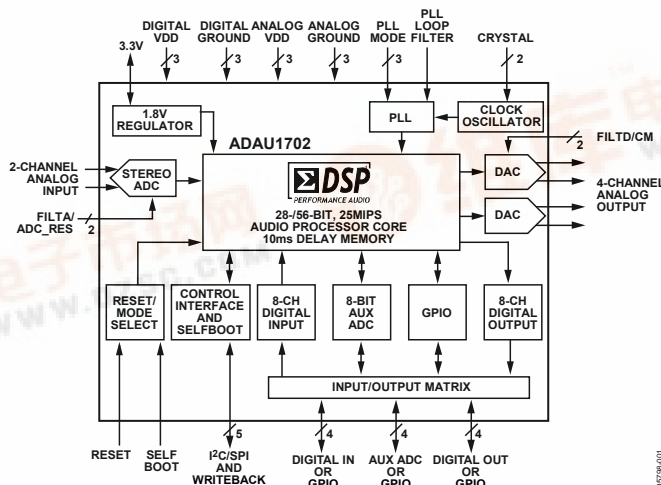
3.3V

DIGITAL VDD
3

DIGITAL GROUND
3

ANALOG VDD
3

ANALOG GROUND
3

PLL MODE
3

PLL LOOP FILTER

CRYSTAL
2

1.8V REGULATOR

PLL

CLOCK OSCILLATOR

ADAU1702

FILTD/CM
2

2-CHANNEL ANALOG INPUT

STEREO ADC

DSP
PERFORMANCE AUDIO

28-/56-BIT, 25MIPS AUDIO PROCESSOR CORE 10ms DELAY MEMORY

DAC

DAC

4-CHANNEL ANALOG OUTPUT

FILTA/ ADC_RES
2

RESET/ MODE SELECT

CONTROL INTERFACE AND SELFBOOT

8-CH DIGITAL INPUT

8-BIT AUX ADC

GPIO

8-CH DIGITAL OUTPUT

INPUT/OUTPUT MATRIX

RESET

SELF BOOT

5
I$^2$C/SPI AND WRITEBACK

4
DIGITAL IN OR GPIO

4
AUX ADC OR GPIO

4
DIGITAL OUT OR GPIO

05796-001